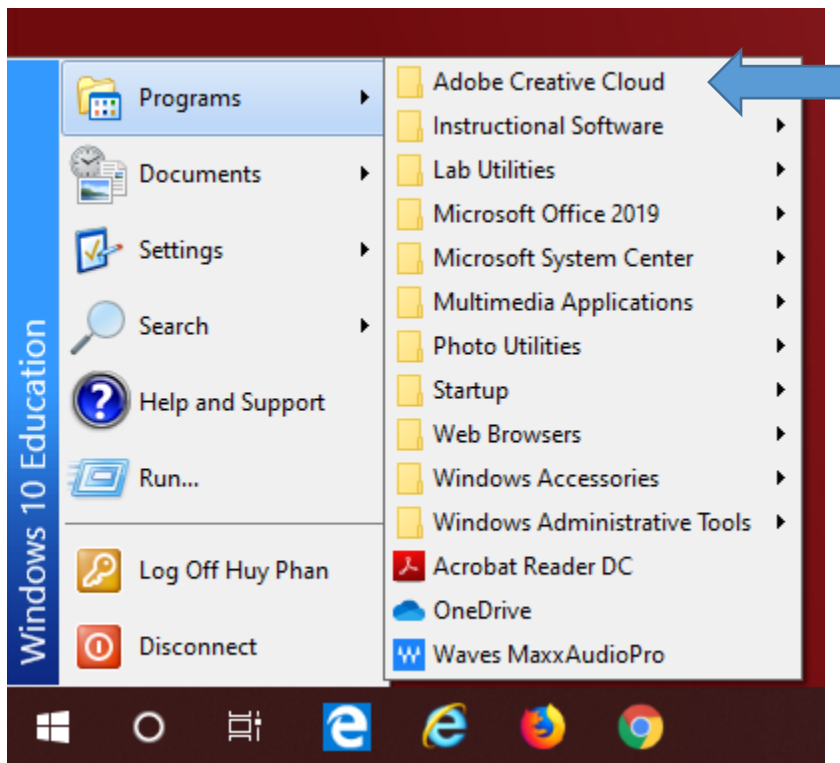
Windows 10 Education

Programs
Documents
Settings
Search
Help and Support
Run...
Log Off Huy Phan
Disconnect

Adobe Creative Cloud
Instructional Software
Lab Utilities
Microsoft Office 2019
Microsoft System Center
Multimedia Applications
Photo Utilities
Startup
Web Browsers
Windows Accessories
Windows Administrative Tools
Acrobat Reader DC
OneDrive
Waves MaxxAudioPro